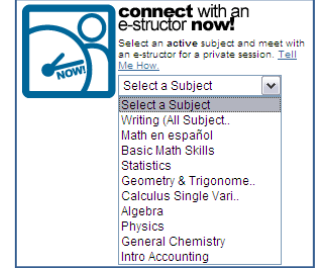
NOW!

connect with an e-structor now!

Select an active subject and meet with an e-structor for a private session. Tell Me How.

Select a Subject

Select a Subject
Writing (All Subject..
Math en español
Basic Math Skills
Statistics
Geometry & Trigonome..
Calculus Single Vari..
Algebra
Physics
General Chemistry
Intro Accounting